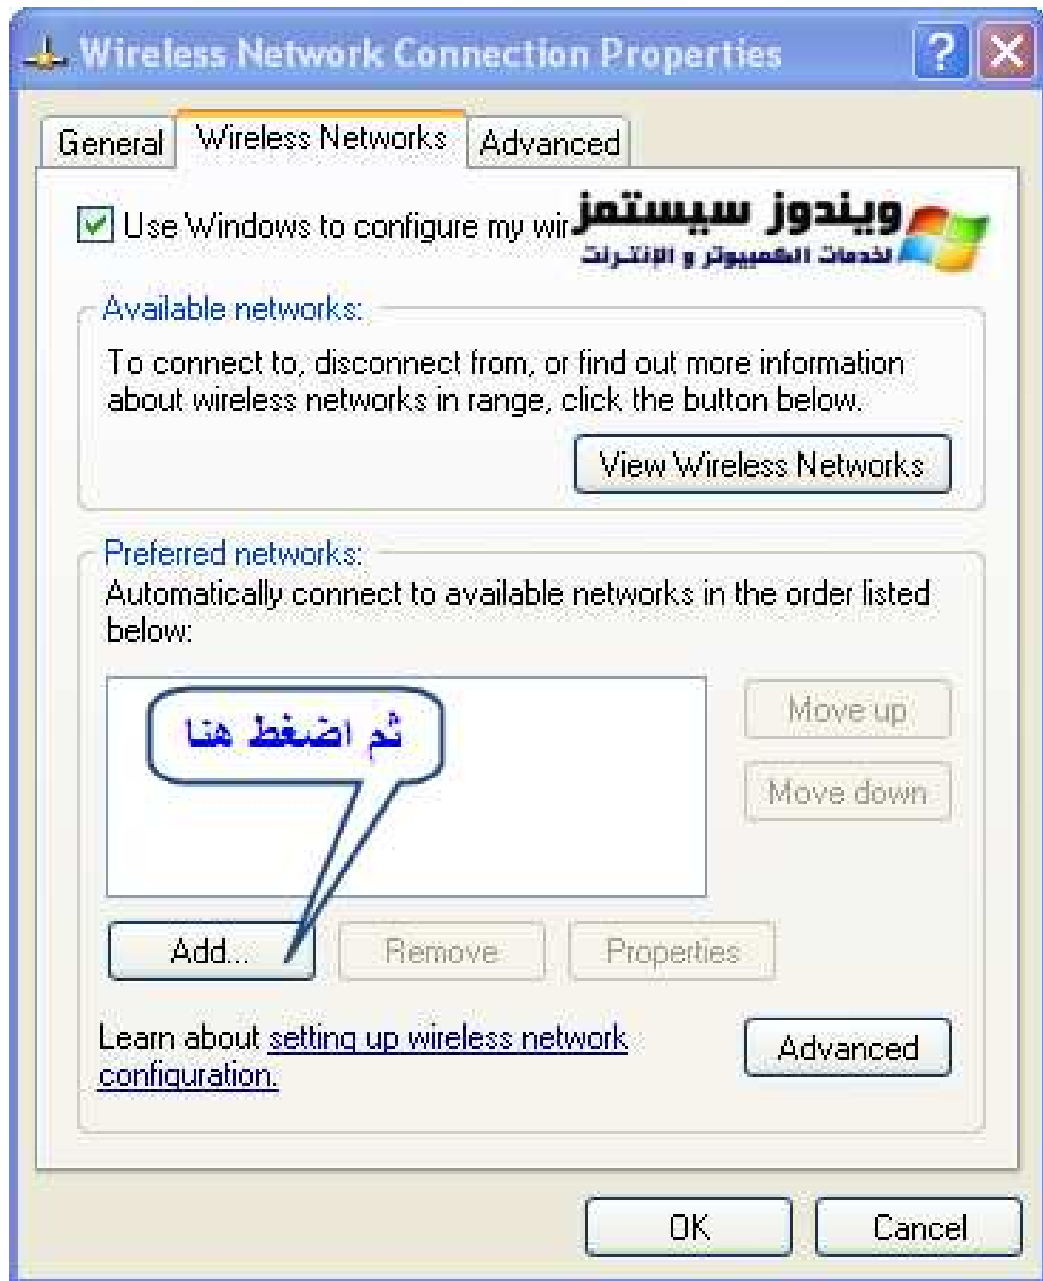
Wireless Network Connection Properties

General | Wireless Networks | Advanced

Use Windows to configure my wir

ويندوز سيستمز
لخدمات الكمبيوتر و الإنترنت

Available networks:
To connect to, disconnect from, or find out more information about wireless networks in range, click the button below.

View Wireless Networks

Preferred networks:
Automatically connect to available networks in the order listed below:

ثم اضغط هنا

Move up
Move down

Add... Remove Properties

Learn about setting up wireless network configuration.

Advanced

OK Cancel